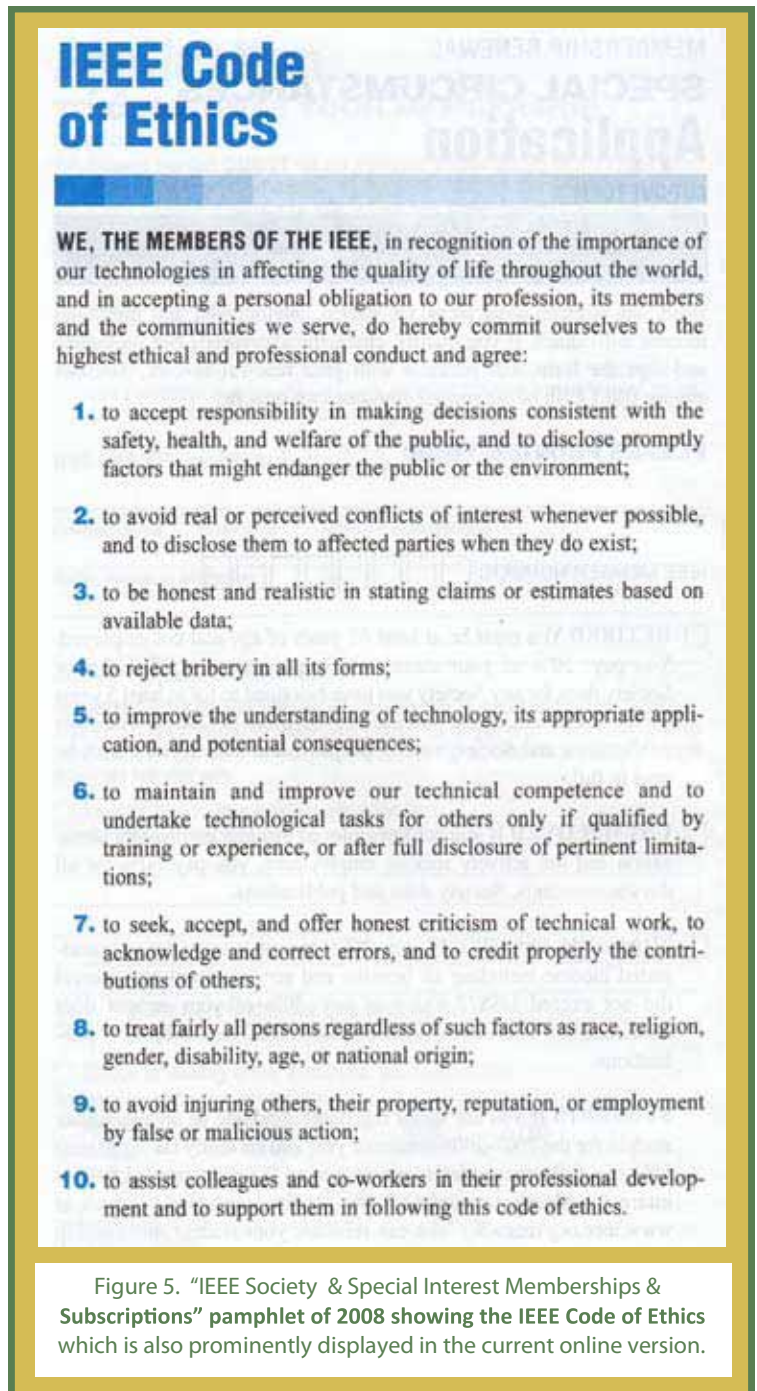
IEEE Code of Ethics

WE, THE MEMBERS OF THE IEEE, in recognition of the importance of our technologies in affecting the quality of life throughout the world, and in accepting a personal obligation to our profession, its members and the communities we serve, do hereby commit ourselves to the highest ethical and professional conduct and agree:

1. to accept responsibility in making decisions consistent with the safety, health, and welfare of the public, and to disclose promptly factors that might endanger the public or the environment;

2. to avoid real or perceived conflicts of interest whenever possible, and to disclose them to affected parties when they do exist;

3. to be honest and realistic in stating claims or estimates based on available data;

4. to reject bribery in all its forms;

5. to improve the understanding of technology, its appropriate application, and potential consequences;

6. to maintain and improve our technical competence and to undertake technological tasks for others only if qualified by training or experience, or after full disclosure of pertinent limitations;

7. to seek, accept, and offer honest criticism of technical work, to acknowledge and correct errors, and to credit properly the contributions of others;

8. to treat fairly all persons regardless of such factors as race, religion, gender, disability, age, or national origin;

9. to avoid injuring others, their property, reputation, or employment by false or malicious action;

10. to assist colleagues and co-workers in their professional development and to support them in following this code of ethics.

Figure 5. "IEEE Society & Special Interest Memberships & Subscriptions" pamphlet of 2008 showing the IEEE Code of Ethics which is also prominently displayed in the current online version.